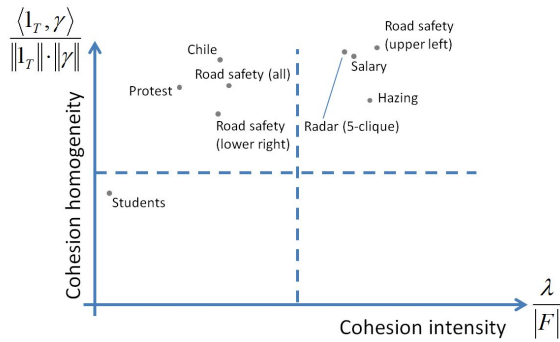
$\frac{\langle 1_T, \gamma \rangle}{\|1_T\| \cdot \|\gamma\|}$

Cohesion homogeneity

Chile

Road safety (all)

Protest

Road safety (lower right)

Road safety (upper left)

Salary

Hazing

Radar (5-clique)

Students

Cohesion intensity

$\frac{\lambda}{|F|}$